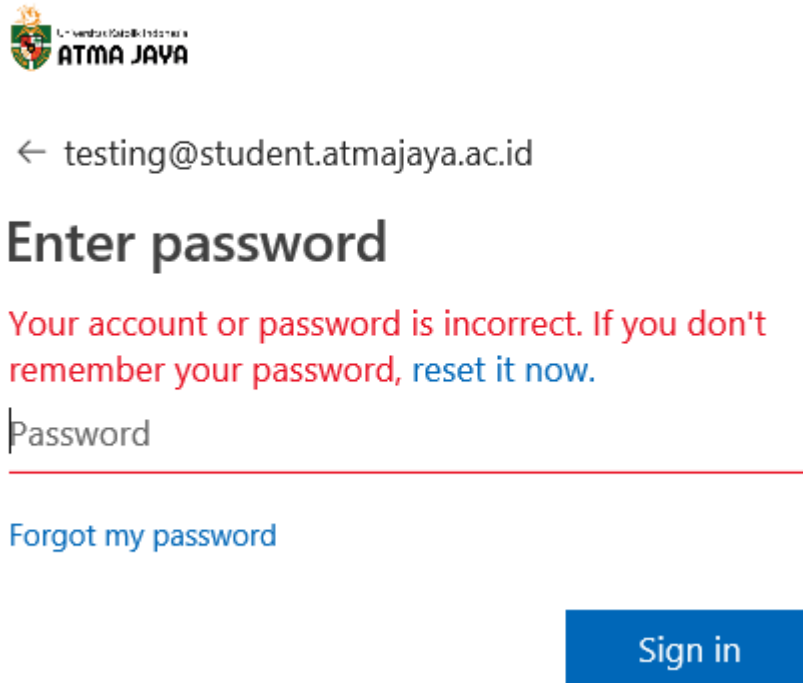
Universitas Katolik Indonesia
ATMA JAYA

← testing@student.atmajaya.ac.id

Enter password

Your account or password is incorrect. If you don't remember your password, reset it now.

Password

Forgot my password

Sign in